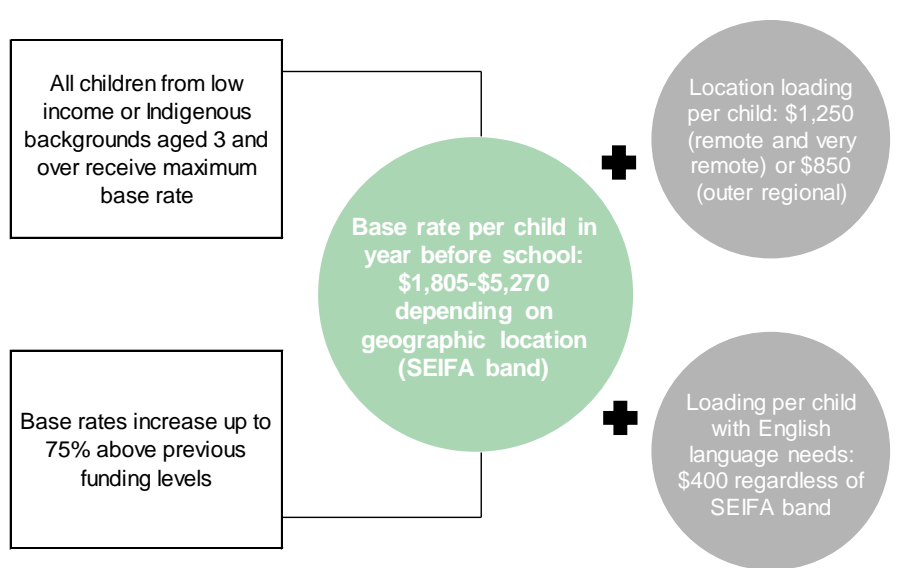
All children from low income or Indigenous backgrounds aged 3 and over receive maximum base rate

Base rates increase up to 75% above previous funding levels

Base rate per child in year before school: $1,805-$5,270 depending on geographic location (SEIFA band)

Location loading per child: $1,250 (remote and very remote) or $850 (outer regional)

Loading per child with English language needs: $400 regardless of SEIFA band